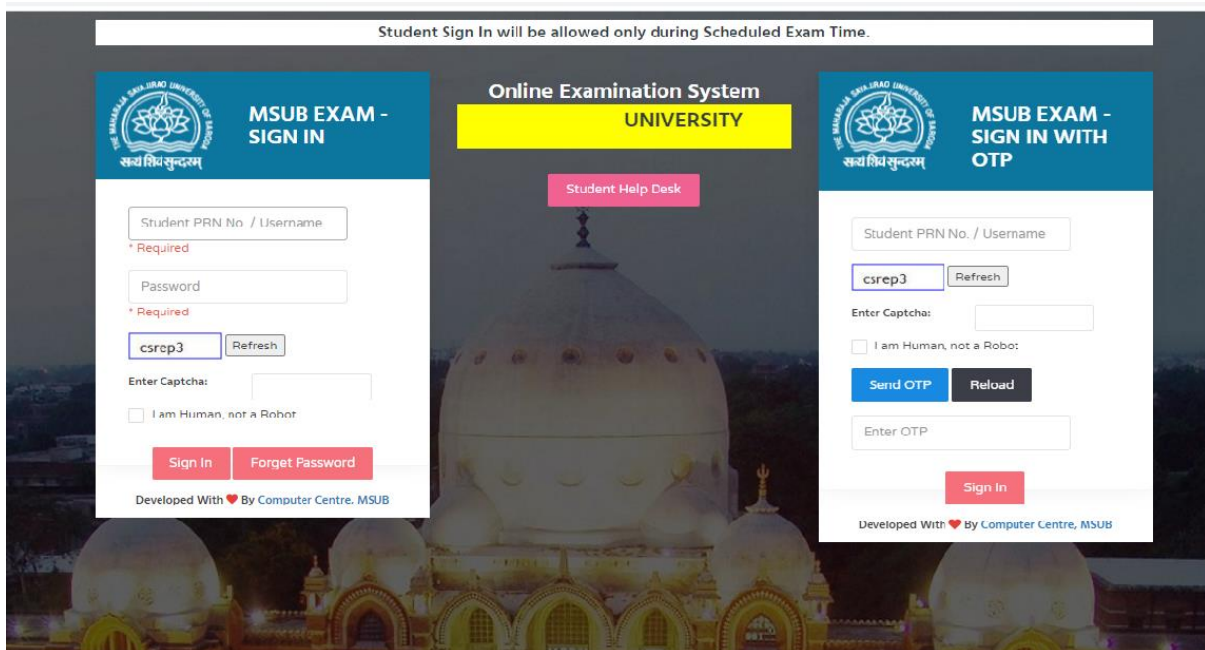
Student Sign In will be allowed only during Scheduled Exam Time.

THE MAHARAJA SAYAJIRAO UNIVERSITY OF BARODA
सत्यं शिवं सुन्दरम्

MSUB EXAM - SIGN IN

Student PRN No. / Username
* Required
Password
* Required
csrep3 Refresh
Enter Captcha:
I am Human, not a Robot
Sign In Forget Password

Developed With ❤ By Computer Centre, MSUB

Online Examination System
UNIVERSITY

Student Help Desk

THE MAHARAJA SAYAJIRAO UNIVERSITY OF BARODA
सत्यं शिवं सुन्दरम्

MSUB EXAM - SIGN IN WITH OTP

Student PRN No. / Username
csrep3 Refresh
Enter Captcha:
I am Human, not a Robot
Send OTP Reload
Enter OTP
Sign In

Developed With ❤ By Computer Centre, MSUB